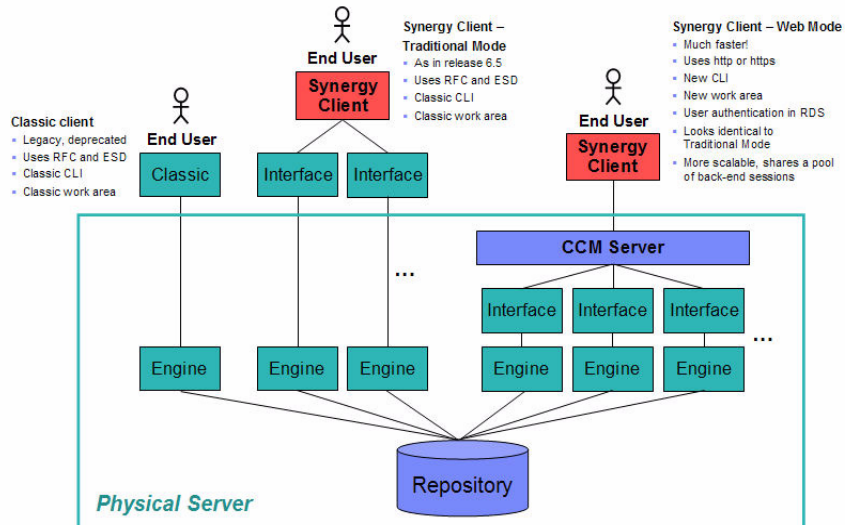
Classic client
- Legacy, deprecated
- Uses RFC and ESD
- Classic CLI
- Classic work area

End User
Classic

End User
Synergy Client

Synergy Client – Traditional Mode
- As in release 6.5
- Uses RFC and ESD
- Classic CLI
- Classic work area

Interface
Interface

End User
Synergy Client

Synergy Client – Web Mode
- Much faster!
- Uses http or https
- New CLI
- New work area
- User authentication in RDS
- Looks identical to Traditional Mode
- More scalable, shares a pool of back-end sessions

CCM Server

...

Interface
Interface
Interface

...

Engine
Engine
Engine
Engine
Engine
Engine

Repository

Physical Server